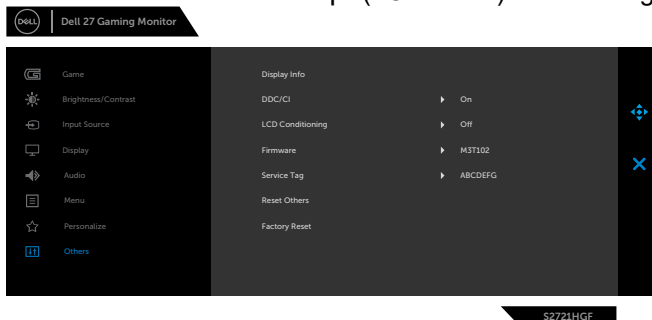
DELL Dell 27 Gaming Monitor

Game
Brightness/Contrast
Input Source
Display
Audio
Menu
Personalize
Others

Display Info
DDC/CI ▸ On
LCD Conditioning ▸ Off
Firmware ▸ M3T102
Service Tag ▸ ABCDEFG
Reset Others
Factory Reset

S2721HGF